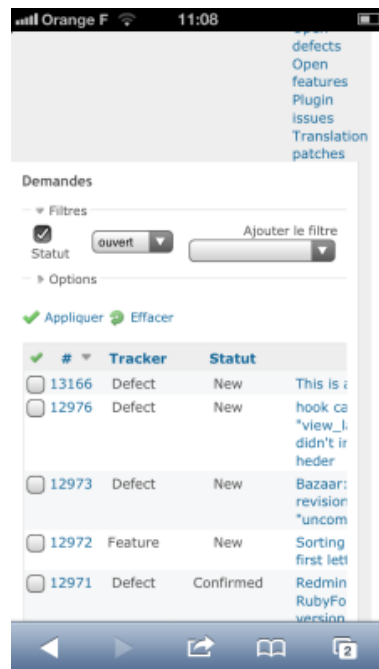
Orange F 11:08

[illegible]
defects
Open
features
Plugin
issues
Translation
patches

Demandes

Filtres

Statut ouvert

Ajouter le filtre

Options

Appliquer Effacer

| | # | Tracker | Statut | |
|---|---|---|---|---|
| | 13166 | Defect | New | This is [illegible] |
| | 12976 | Defect | New | hook ca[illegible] "view_l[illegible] didn't i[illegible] heder |
| | 12973 | Defect | New | Bazaar: revision "uncom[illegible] |
| | 12972 | Feature | New | Sorting first lett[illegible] |
| | 12971 | Defect | Confirmed | Redmin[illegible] RubyFo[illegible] version |

2